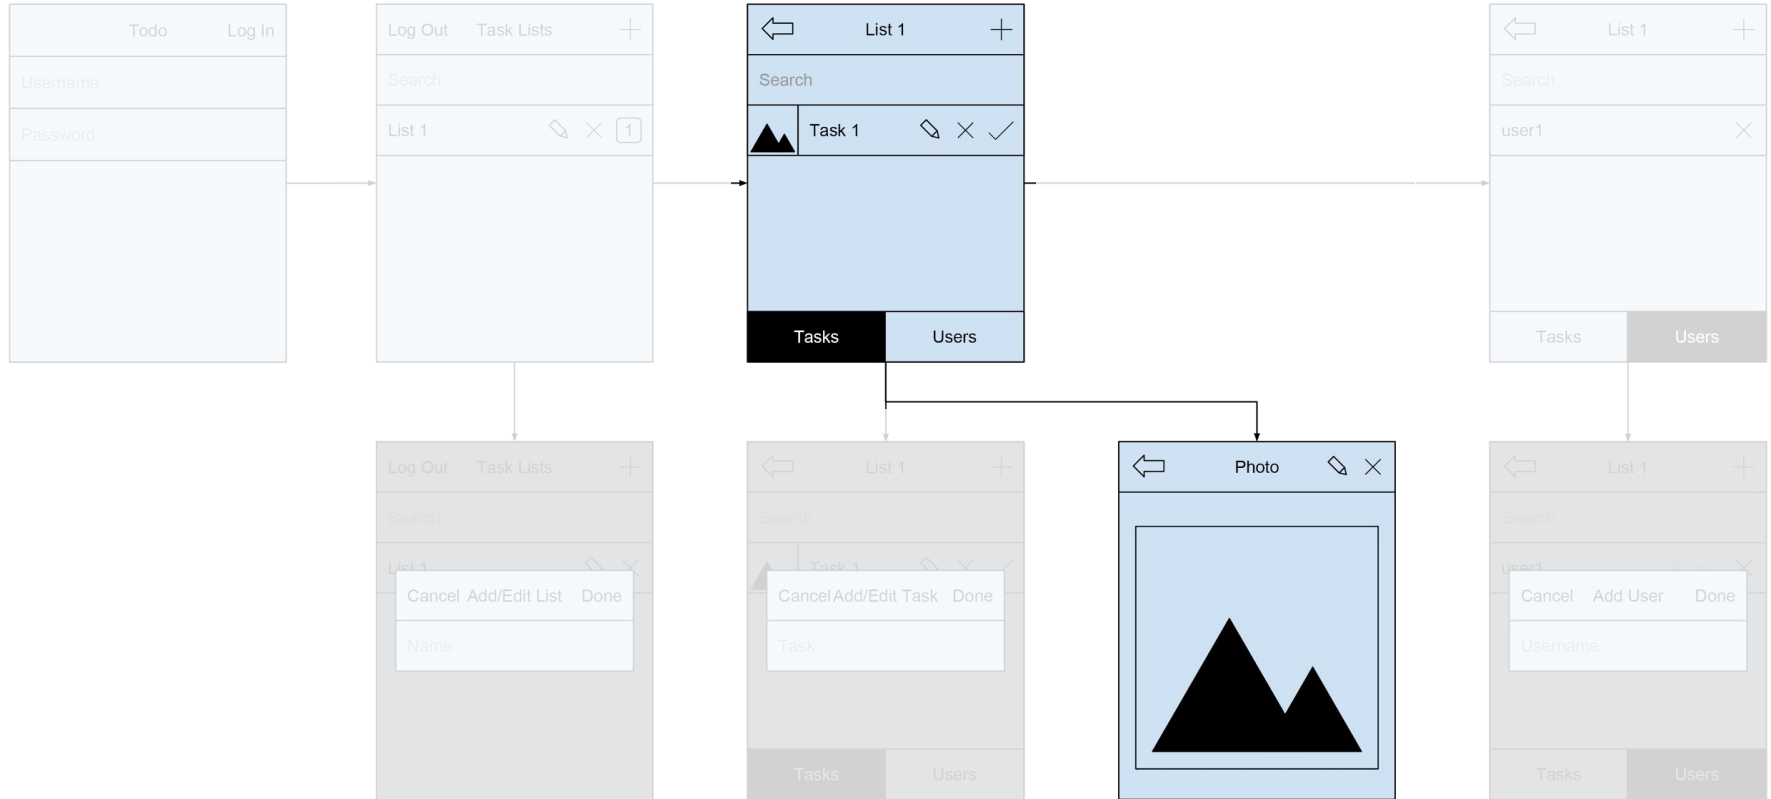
Todo Log In

Username

Password

Log Out Task Lists

Search

List 1 1

List 1

Search

Task 1

Tasks Users

List 1

Search

user1

Tasks Users

Log Out Task Lists

Search

List 1

Cancel Add/Edit List Done

Name

List 1

Search

Task 1

Cancel Add/Edit Task Done

Task

Tasks Users

Photo

List 1

Search

user1

Cancel Add User Done

Username

Tasks Users